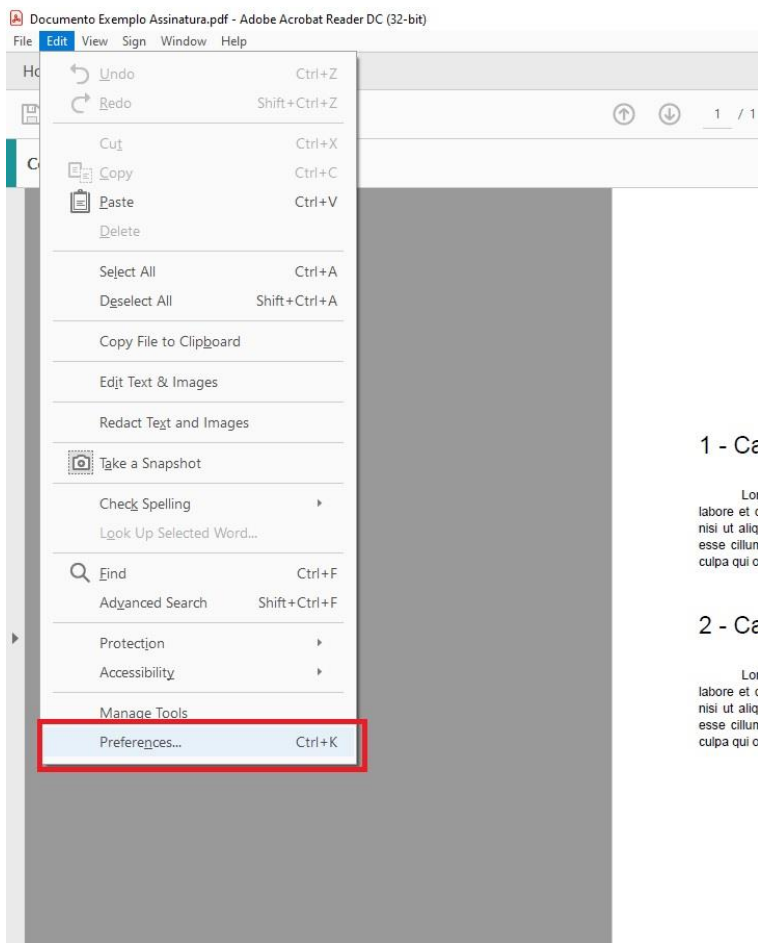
Documento Exemplo Assinatura.pdf - Adobe Acrobat Reader DC (32-bit)
File Edit View Sign Window Help

Ho

C

Undo Ctrl+Z
Redo Shift+Ctrl+Z
Cut Ctrl+X
Copy Ctrl+C
Paste Ctrl+V
Delete
Select All Ctrl+A
Deselect All Shift+Ctrl+A
Copy File to Clipboard
Edit Text & Images
Redact Text and Images
Take a Snapshot
Check Spelling
Look Up Selected Word...
Find Ctrl+F
Advanced Search Shift+Ctrl+F
Protection
Accessibility
Manage Tools
Preferences... Ctrl+K

1 / 1

1 - Ca

Lor
labore et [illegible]
nisi ut aliq
esse cillun
culpa qui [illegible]

2 - Ca

Lor
labore et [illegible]
nisi ut aliq
esse cillun
culpa qui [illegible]